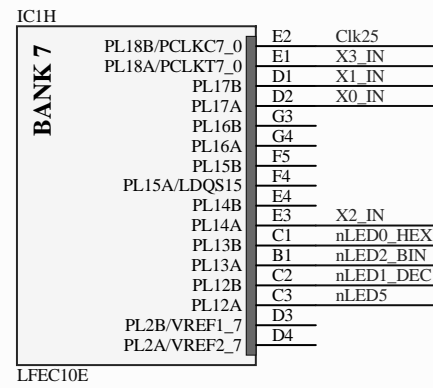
IC1H

BANK 7

PL18B/PCLKC7_0
PL18A/PCLKT7_0
PL17B
PL17A
PL16B
PL16A
PL15B
PL15A/LDQS15
PL14B
PL14A
PL13B
PL13A
PL12B
PL12A
PL2B/VREF1_7
PL2A/VREF2_7

E2 Clk25
E1 X3_IN
D1 X1_IN
D2 X0_IN
G3
G4
F5
F4
E4
E3 X2_IN
C1 nLED0_HEX
B1 nLED2_BIN
C2 nLED1_DEC
C3 nLED5
D3
D4

LFEC10E